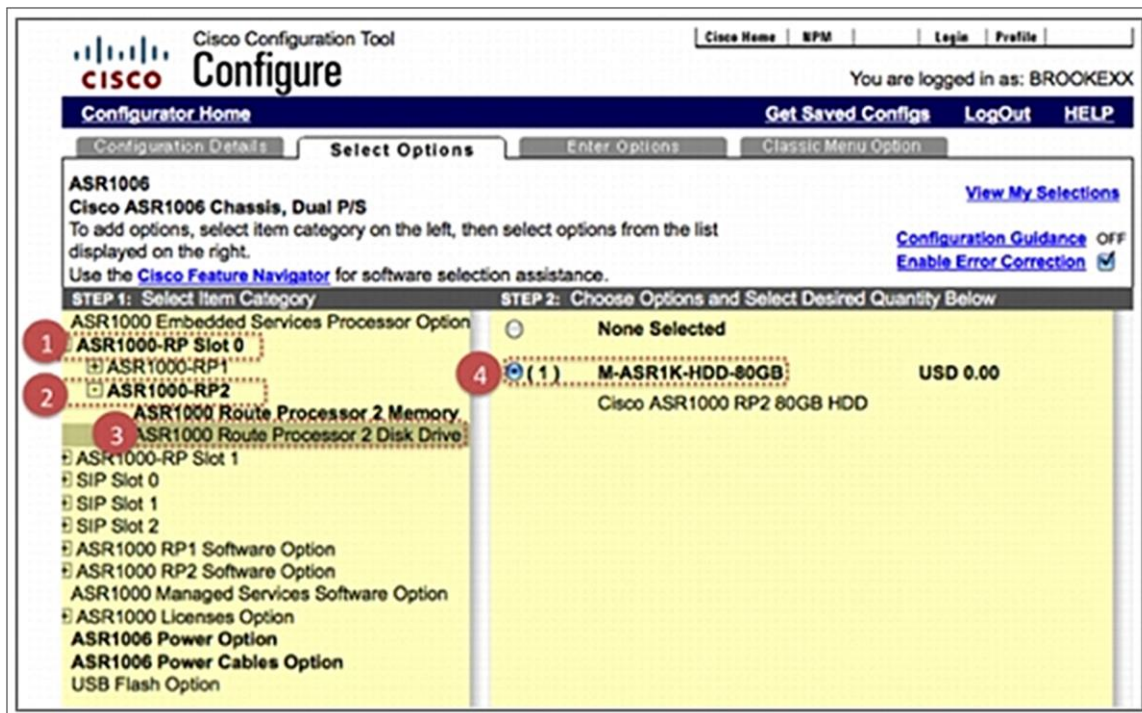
CISCO Cisco Configuration Tool
Configure

Cisco Home | NPM | | Login | Profile |

You are logged in as: BROOKEXX

Configurator Home
Get Saved Configs LogOut HELP

Configuration Details
Select Options
Enter Options
Classic Menu Option

ASR1006
Cisco ASR1006 Chassis, Dual P/S
To add options, select item category on the left, then select options from the list displayed on the right.
Use the Cisco Feature Navigator for software selection assistance.

View My Selections
Configuration Guidance OFF
Enable Error Correction

STEP 1: Select Item Category
STEP 2: Choose Options and Select Desired Quantity Below

ASR1000 Embedded Services Processor Option
1 ASR1000-RP Slot 0
ASR1000-RP1
2 ASR1000-RP2
ASR1000 Route Processor 2 Memory
3 ASR1000 Route Processor 2 Disk Drive
ASR1000-RP Slot 1
SIP Slot 0
SIP Slot 1
SIP Slot 2
ASR1000 RP1 Software Option
ASR1000 RP2 Software Option
ASR1000 Managed Services Software Option
ASR1000 Licenses Option
ASR1006 Power Option
ASR1006 Power Cables Option
USB Flash Option

None Selected
4 (1) M-ASR1K-HDD-80GB USD 0.00
Cisco ASR1000 RP2 80GB HDD